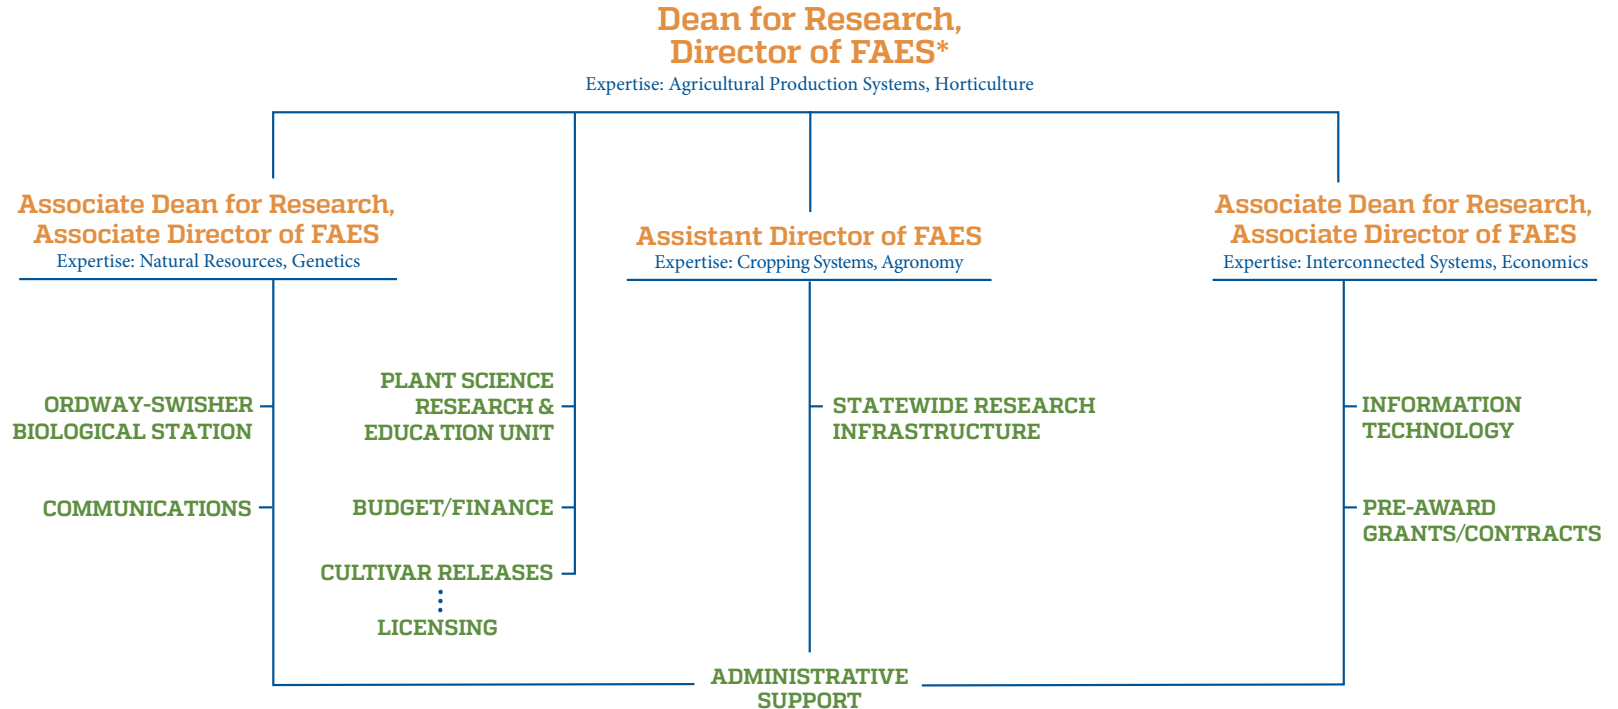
Dean for Research,
Director of FAES*
Expertise: Agricultural Production Systems, Horticulture

Associate Dean for Research,
Associate Director of FAES
Expertise: Natural Resources, Genetics

Assistant Director of FAES
Expertise: Cropping Systems, Agronomy

Associate Dean for Research,
Associate Director of FAES
Expertise: Interconnected Systems, Economics

ORDWAY-SWISHER BIOLOGICAL STATION

COMMUNICATIONS

PLANT SCIENCE RESEARCH & EDUCATION UNIT

BUDGET/FINANCE

CULTIVAR RELEASES

LICENSING

STATEWIDE RESEARCH INFRASTRUCTURE

INFORMATION TECHNOLOGY

PRE-AWARD GRANTS/CONTRACTS

ADMINISTRATIVE SUPPORT